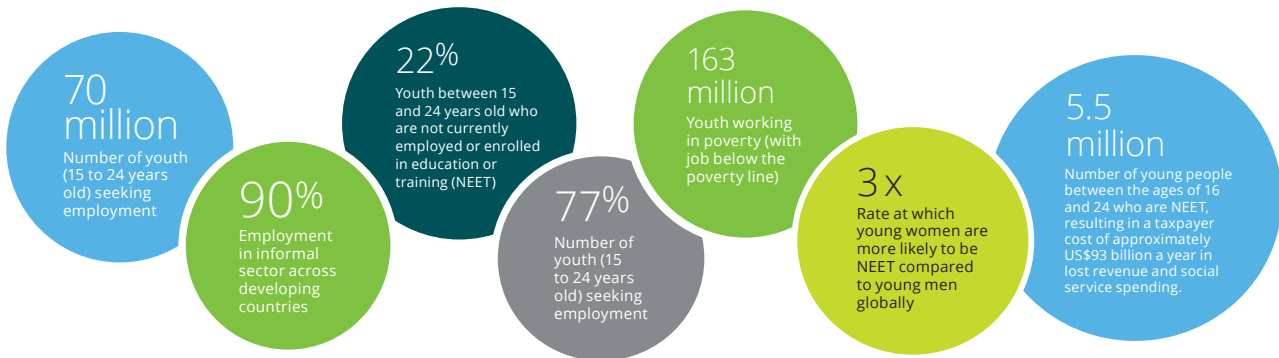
70 million
Number of youth (15 to 24 years old) seeking employment

90%
Employment in informal sector across developing countries

22%
Youth between 15 and 24 years old who are not currently employed or enrolled in education or training (NEET)

77%
Number of youth (15 to 24 years old) seeking employment

163 million
Youth working in poverty (with job below the poverty line)

3x
Rate at which young women are more likely to be NEET compared to young men globally

5.5 million
Number of young people between the ages of 16 and 24 who are NEET, resulting in a taxpayer cost of approximately US$93 billion a year in lost revenue and social service spending.